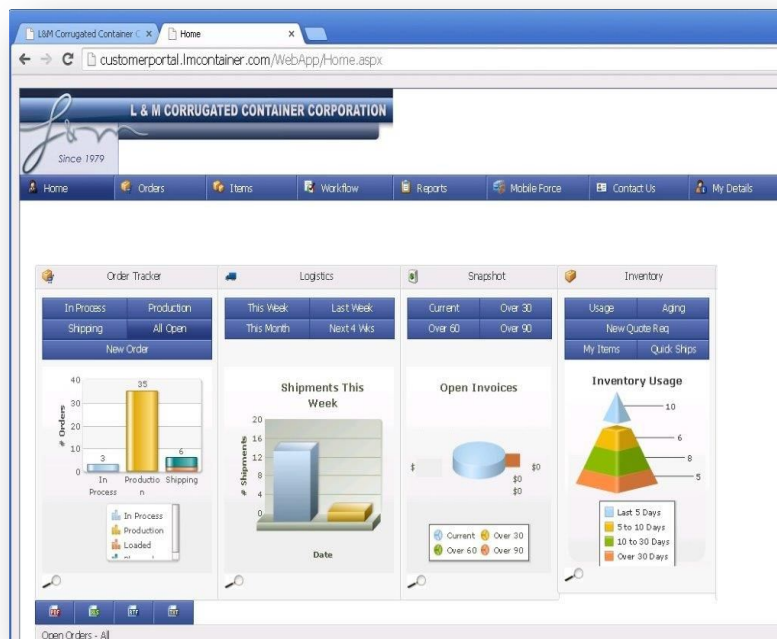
L&M Corrugated Container C ×
Home ×
customerportal.lmcontainer.com/WebApp/Home.aspx

L & M CORRUGATED CONTAINER CORPORATION
Since 1979

Home
Orders
Items
Workflow
Reports
Mobile Force
Contact Us
My Details

Order Tracker

| In Process | Production |
|---|---|
| Shipping | All Open |
| New Order | |

40
30
20
10
0
# Orders
3
35
6
In Process
Productio n
Shipping

In Process
Production
Loaded

Logistics

| This Week | Last Week |
|---|---|
| This Month | Next 4 Wks |

Shipments This Week
20
16
12
8
4
0
# Shipments
Date

Snapshot

| Current | Over 30 |
|---|---|
| Over 60 | Over 90 |

Open Invoices
$
$0
$0
$0
Current
Over 30
Over 60
Over 90

Inventory

| Usage | Aging |
|---|---|
| New Quote Req | |
| My Items | Quick Ships |

Inventory Usage
10
6
8
5
Last 5 Days
5 to 10 Days
10 to 30 Days
Over 30 Days

Open Orders - All